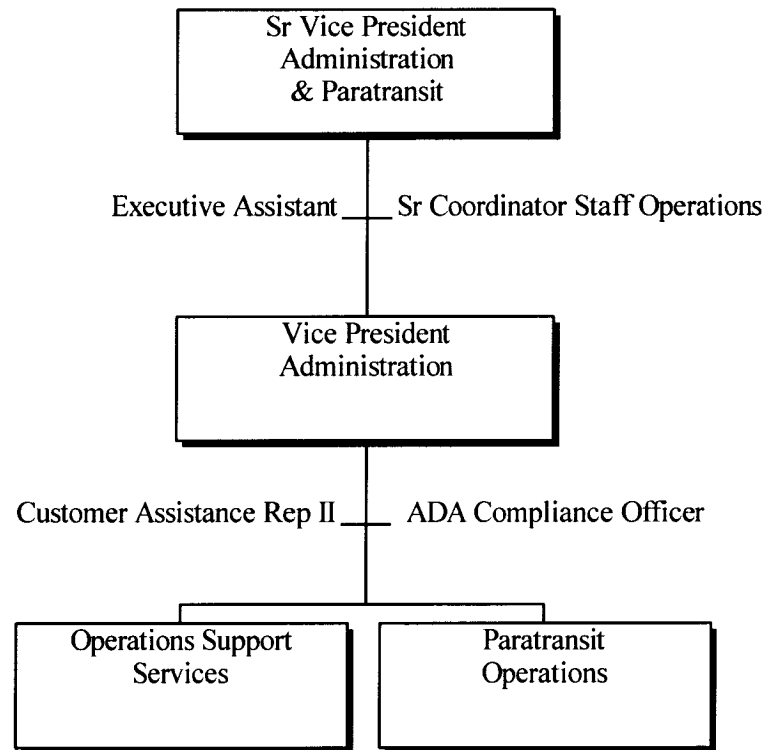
Sr Vice President
Administration
& Paratransit

Executive Assistant

Sr Coordinator Staff Operations

Vice President
Administration

Customer Assistance Rep II

ADA Compliance Officer

Operations Support
Services

Paratransit
Operations